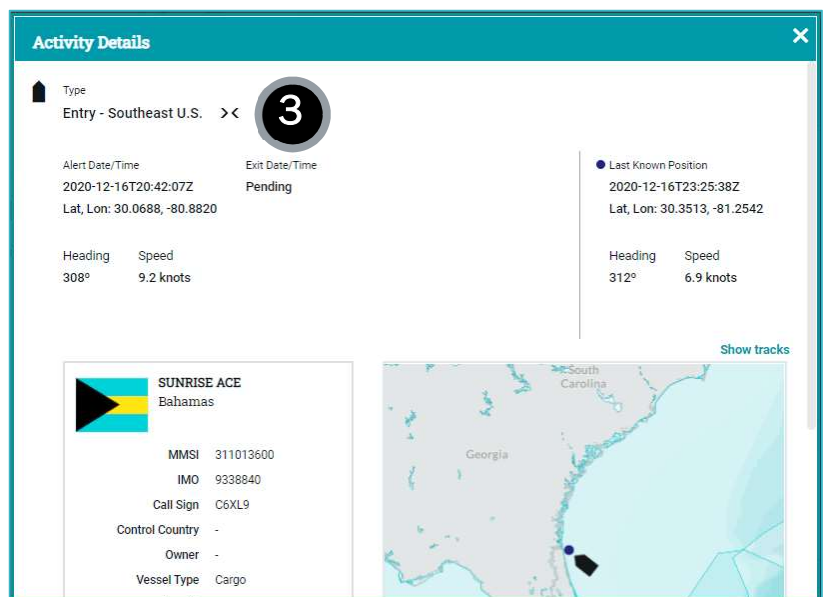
Activity Details

×

Type
Entry - Southeast U.S. ><

3

Alert Date/Time
2020-12-16T20:42:07Z
Lat, Lon: 30.0688, -80.8820

Exit Date/Time
Pending

Heading
308°

Speed
9.2 knots

Last Known Position
2020-12-16T23:25:38Z
Lat, Lon: 30.3513, -81.2542

Heading
312°

Speed
6.9 knots

Show tracks

SUNRISE ACE
Bahamas

| | |
|---|---|
| MMSI | 311013600 |
| IMO | 9338840 |
| Call Sign | C6XL9 |
| Control Country | - |
| Owner | - |
| Vessel Type | Cargo |

South Carolina

Georgia